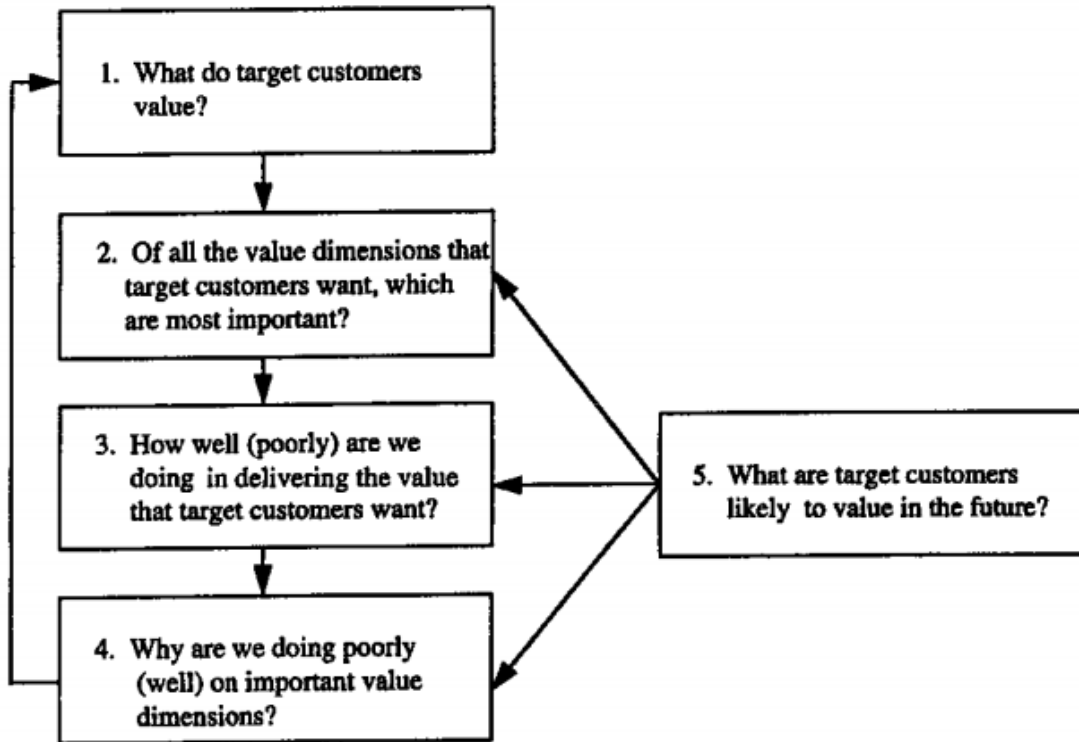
1. What do target customers value?

2. Of all the value dimensions that target customers want, which are most important?

3. How well (poorly) are we doing in delivering the value that target customers want?

4. Why are we doing poorly (well) on important value dimensions?

5. What are target customers likely to value in the future?